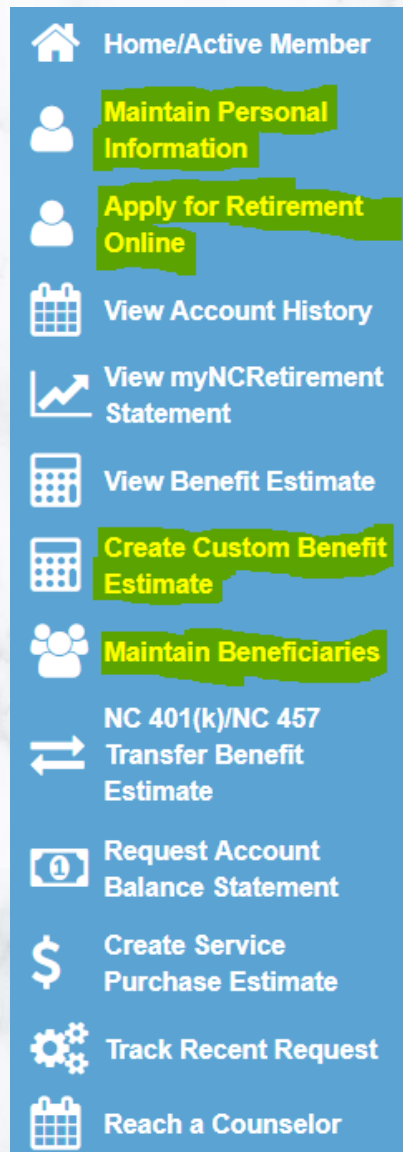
Home/Active Member

Maintain Personal Information

Apply for Retirement Online

View Account History

View myNCRetirement Statement

View Benefit Estimate

Create Custom Benefit Estimate

Maintain Beneficiaries

NC 401(k)/NC 457 Transfer Benefit Estimate

Request Account Balance Statement

Create Service Purchase Estimate

Track Recent Request

Reach a Counselor